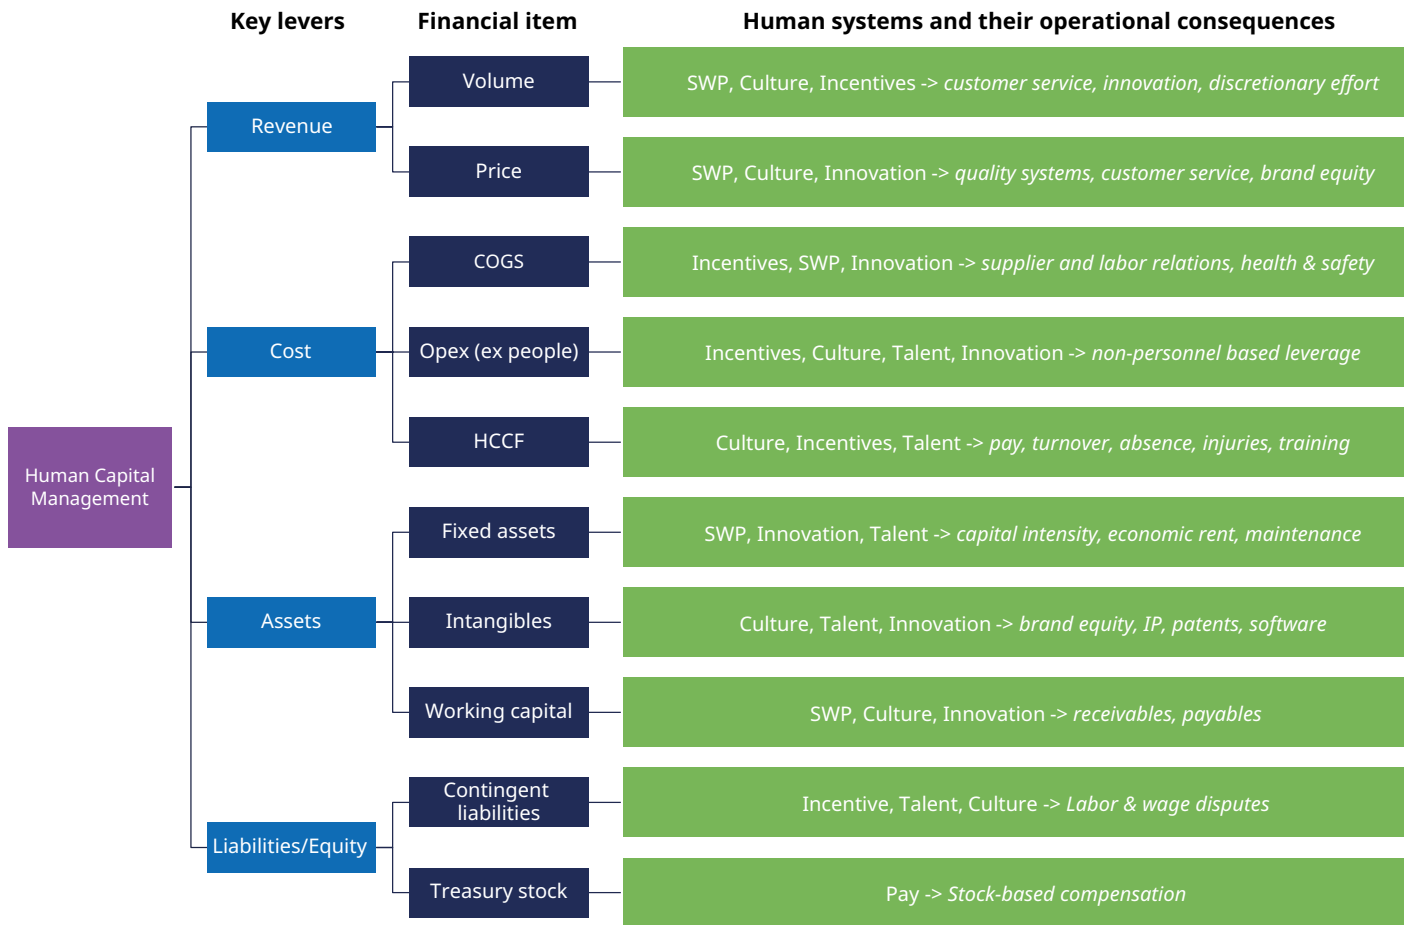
Key levers

Financial item

Human systems and their operational consequences

Human Capital Management

Revenue

Volume

SWP, Culture, Incentives -> customer service, innovation, discretionary effort

Price

SWP, Culture, Innovation -> quality systems, customer service, brand equity

Cost

COGS

Incentives, SWP, Innovation -> supplier and labor relations, health & safety

Opex (ex people)

Incentives, Culture, Talent, Innovation -> non-personnel based leverage

HCCF

Culture, Incentives, Talent -> pay, turnover, absence, injuries, training

Assets

Fixed assets

SWP, Innovation, Talent -> capital intensity, economic rent, maintenance

Intangibles

Culture, Talent, Innovation -> brand equity, IP, patents, software

Working capital

SWP, Culture, Innovation -> receivables, payables

Liabilities/Equity

Contingent liabilities

Incentive, Talent, Culture -> Labor & wage disputes

Treasury stock

Pay -> Stock-based compensation